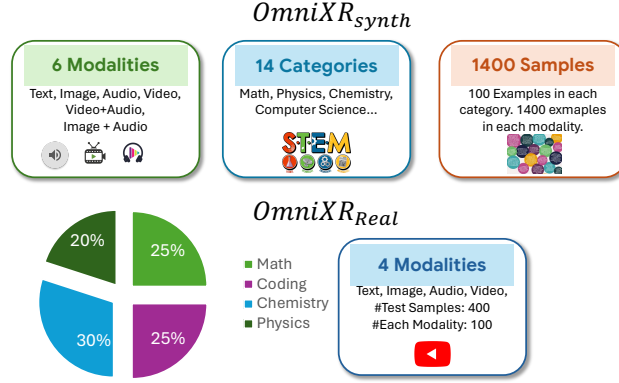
$OmniXR_{synth}$

6 Modalities

Text, Image, Audio, Video, Video+Audio, Image + Audio

14 Categories

Math, Physics, Chemistry, Computer Science...

STEM

1400 Samples

100 Examples in each category. 1400 exmaples in each modality.

$OmniXR_{Real}$

20%

25%

30%

25%

Math
Coding
Chemistry
Physics

4 Modalities

Text, Image, Audio, Video, #Test Samples: 400 #Each Modality: 100